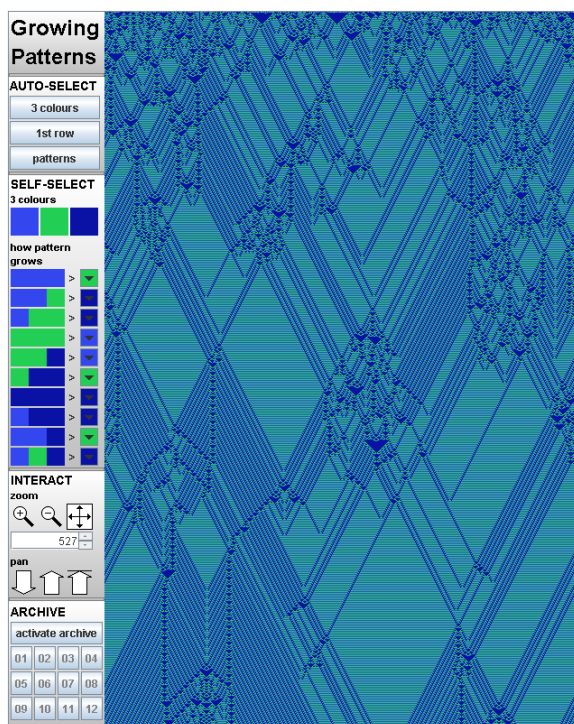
Growing Patterns

AUTO-SELECT

3 colours

1st row

patterns

SELF-SELECT

3 colours

how pattern grows

>
>
>
>
>
>
>
>
>
>

INTERACT

zoom

527

pan

ARCHIVE

activate archive

01 02 03 04

05 06 07 08

09 10 11 12